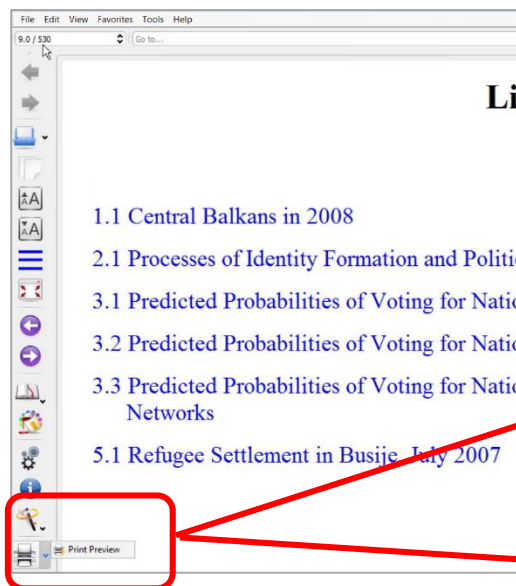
File Edit View Favorites Tools Help
9.0 / 530
Go to...

Li

1.1 Central Balkans in 2008

2.1 Processes of Identity Formation and Politi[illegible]

3.1 Predicted Probabilities of Voting for Natio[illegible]

3.2 Predicted Probabilities of Voting for Natio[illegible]

3.3 Predicted Probabilities of Voting for Natio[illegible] Networks

5.1 Refugee Settlement in Busije, July 2007

Print Preview